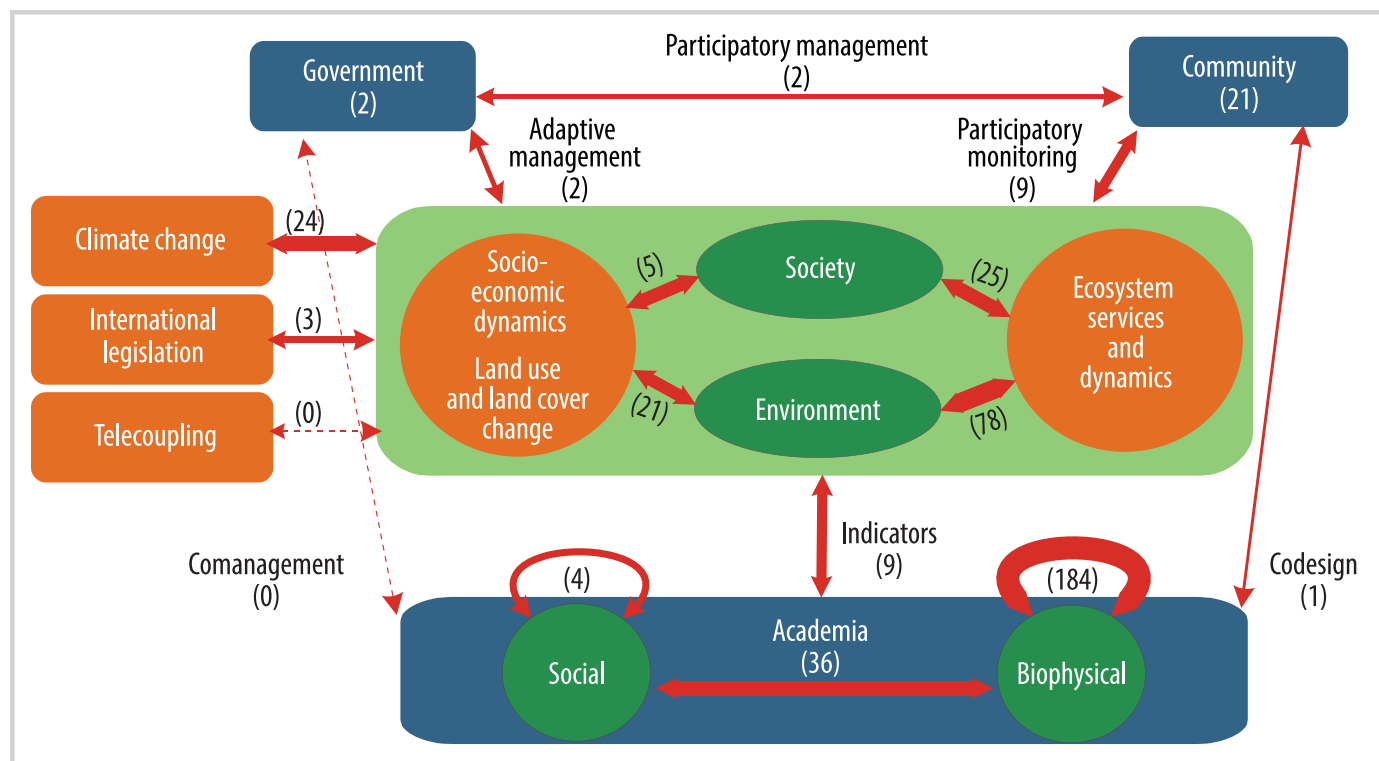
Government
(2)

Participatory management
(2)

Community
(21)

Adaptive management
(2)

Participatory monitoring
(9)

Climate change

(24)

International legislation

(3)

Telecoupling

(0)

Socio-economic dynamics

Land use and land cover change

(5)

Society

(25)

Ecosystem services and dynamics

(21)

Environment

(78)

Indicators
(9)

Comanagement
(0)

(4)

(184)

Codesign
(1)

Academia
(36)

Social

Biophysical